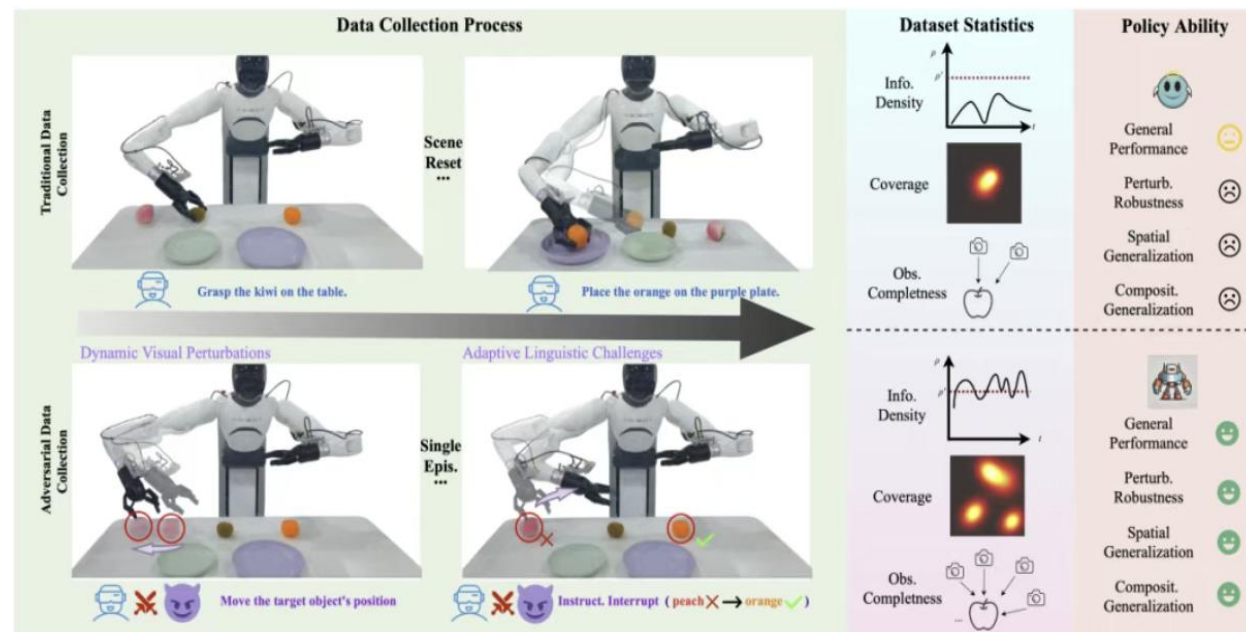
Data Collection Process

Traditional Data Collection

Scene Reset ...

Grasp the kiwi on the table.

Place the orange on the purple plate.

Dynamic Visual Perturbations

Adaptive Linguistic Challenges

Adversarial Data Collection

Single Epis. ...

Move the target object's position

Instruct. Interrupt ( peach ✗ → orange ✓)

Dataset Statistics

$\rho$

$\rho'$

Info. Density

$t$

Coverage

Obs. Completness

$\rho$

$\rho'$

Info. Density

$t$

Coverage

Obs. Completness

Policy Ability

General Performance

Perturb. Robustness

Spatial Generalization

Composit. Generalization

General Performance

Perturb. Robustness

Spatial Generalization

Composit. Generalization